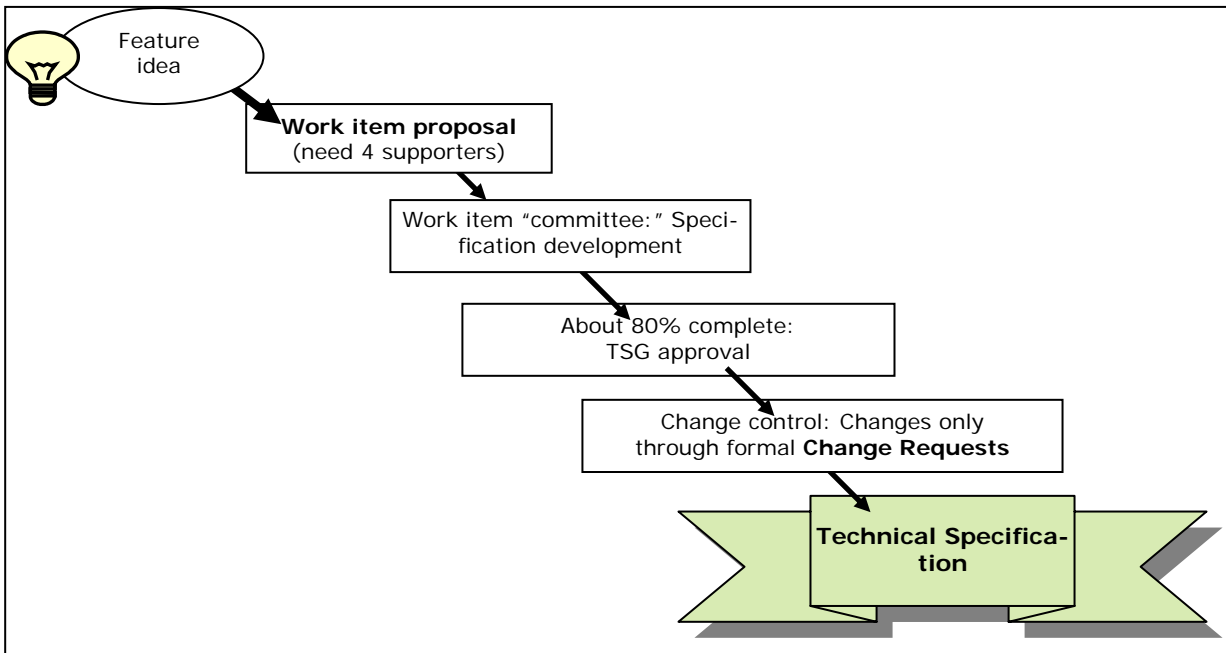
Feature idea

Work item proposal (need 4 supporters)

Work item "committee:" Specification development

About 80% complete: TSG approval

Change control: Changes only through formal Change Requests

Technical Specification